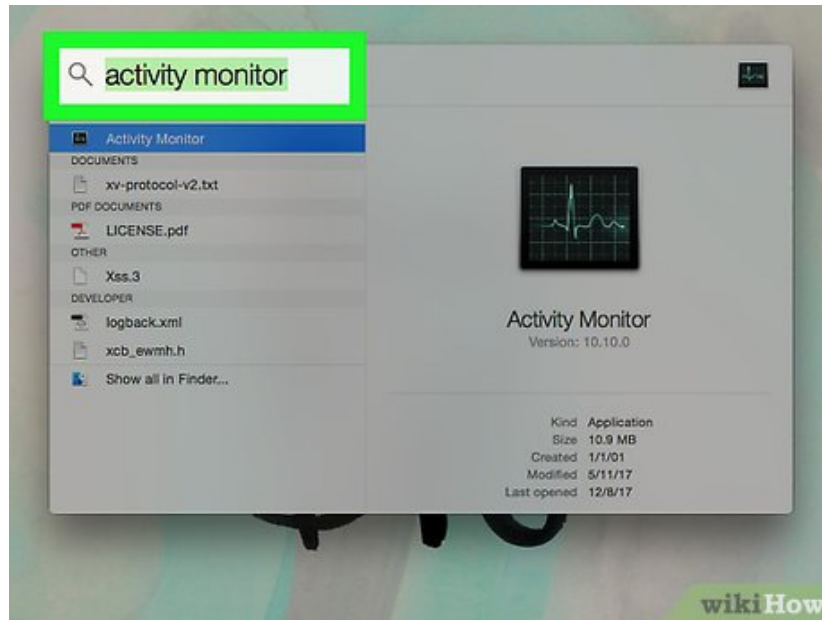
activity monitor

Activity Monitor
DOCUMENTS
xv-protocol-v2.txt
PDF DOCUMENTS
LICENSE.pdf
OTHER
Xss.3
DEVELOPER
logback.xml
xcb_ewmh.h
Show all in Finder...

Activity Monitor
Version: 10.10.0

| | |
|---|---|
| Kind | Application |
| Size | 10.9 MB |
| Created | 1/1/01 |
| Modified | 5/11/17 |
| Last opened | 12/8/17 |

wikiHow